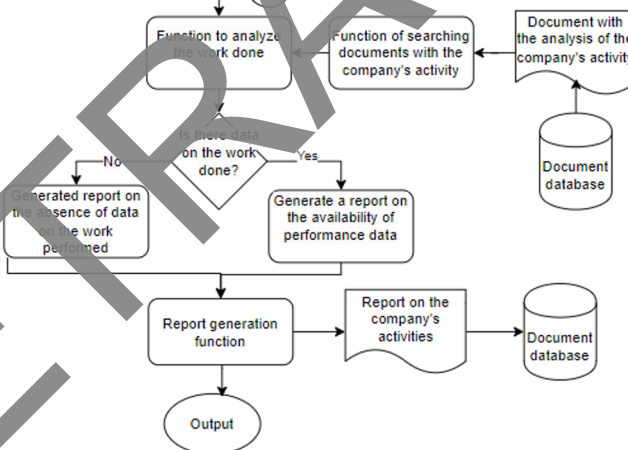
Function to analyze the work done

Function of searching documents with the company's activity

Document with the analysis of the company's activity

Document database

Is there data on the work done?

No

Yes

Generated report on the absence of data on the work performed

Generate a report on the availability of performance data

Report generation function

Report on the company's activities

Document database

Output